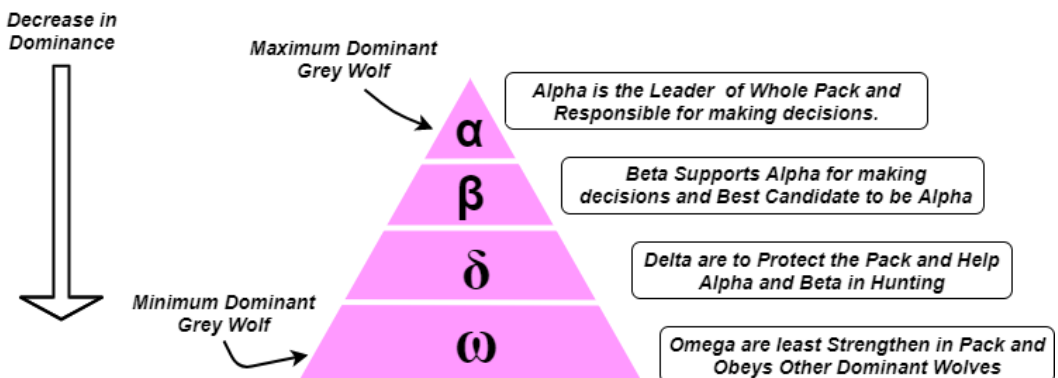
Decrease in Dominance

Maximum Dominant Grey Wolf

Minimum Dominant Grey Wolf

α

β

δ

ω

Alpha is the Leader of Whole Pack and Responsible for making decisions.

Beta Supports Alpha for making decisions and Best Candidate to be Alpha

Delta are to Protect the Pack and Help Alpha and Beta in Hunting

Omega are least Strengthen in Pack and Obeys Other Dominant Wolves